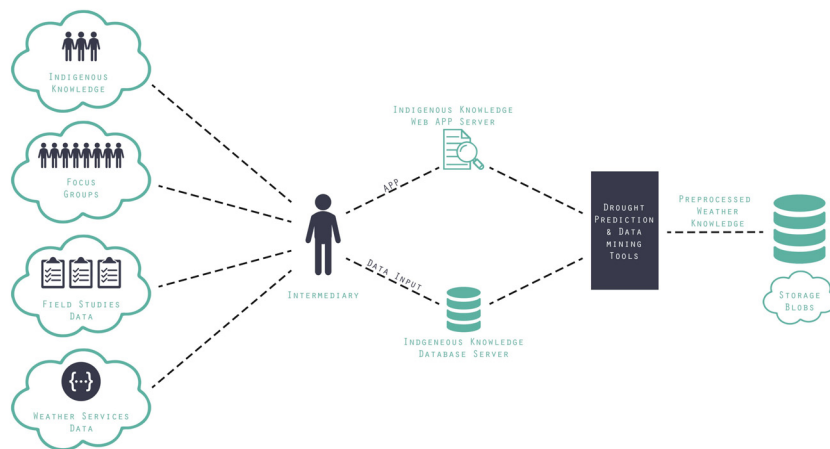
Indigenous Knowledge

Focus Groups

Field Studies Data

{...}

Weather Services Data

Intermediary

APP

Data Input

Indigenous Knowledge Web APP Server

Indgeneous Knowledge Database Server

Drought Prediction & Data mining Tools

Preprocessed Weather Knowledge

Storage Blobs